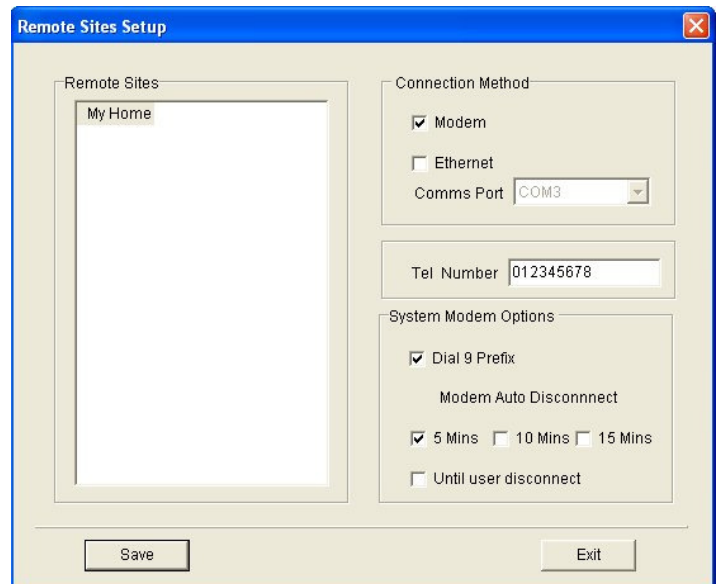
Remote Sites Setup

Remote Sites

My Home

Connection Method

Modem

Ethernet

Comms Port COM3

Tel Number 012345678

System Modem Options

Dial 9 Prefix

Modem Auto Disconnnect

5 Mins 10 Mins 15 Mins

Until user disconnect

Save

Exit